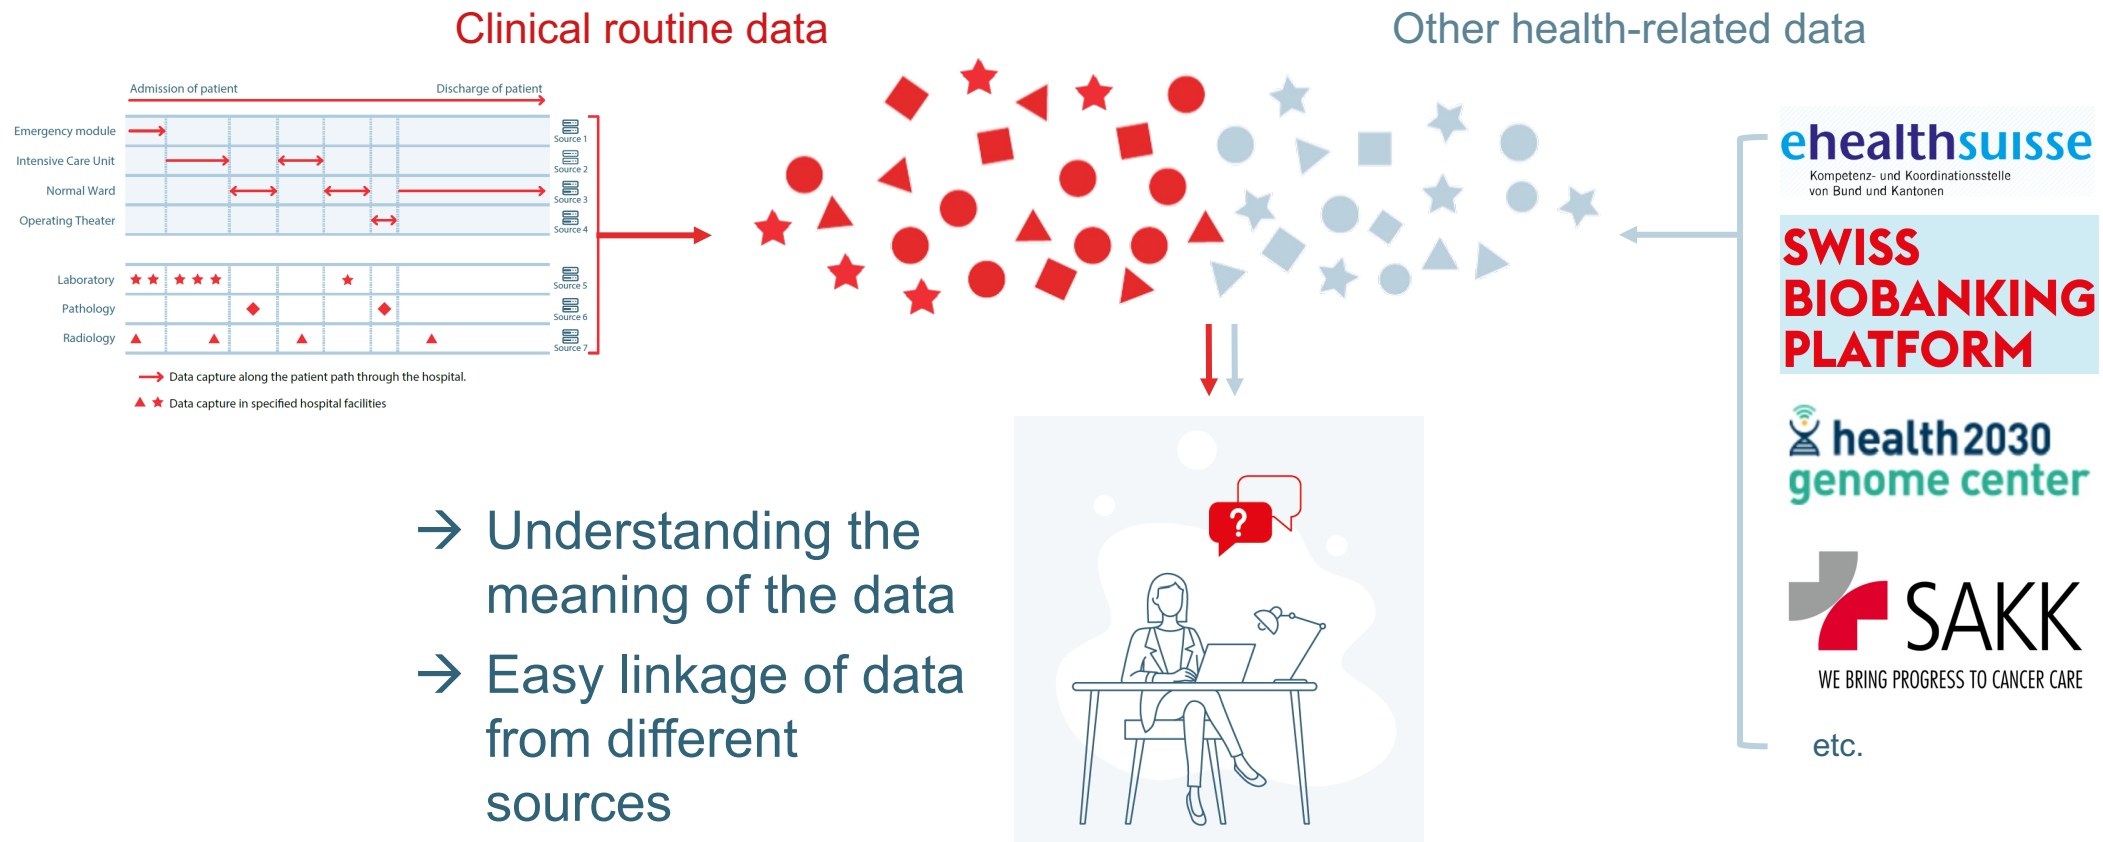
Clinical routine data

Other health-related data

Admission of patient

Discharge of patient

Emergency module

Intensive Care Unit

Normal Ward

Operating Theater

Laboratory

Pathology

Radiology

Source 1

Source 2

Source 3

Source 4

Source 5

Source 6

Source 7

Data capture along the patient path through the hospital.

Data capture in specified hospital facilities

ehealthsuisse

Kompetenz- und Koordinationsstelle von Bund und Kantonen

SWISS BIOBANKING PLATFORM

health2030 genome center

SAKK

WE BRING PROGRESS TO CANCER CARE

etc.

→ Understanding the meaning of the data

→ Easy linkage of data from different sources

?